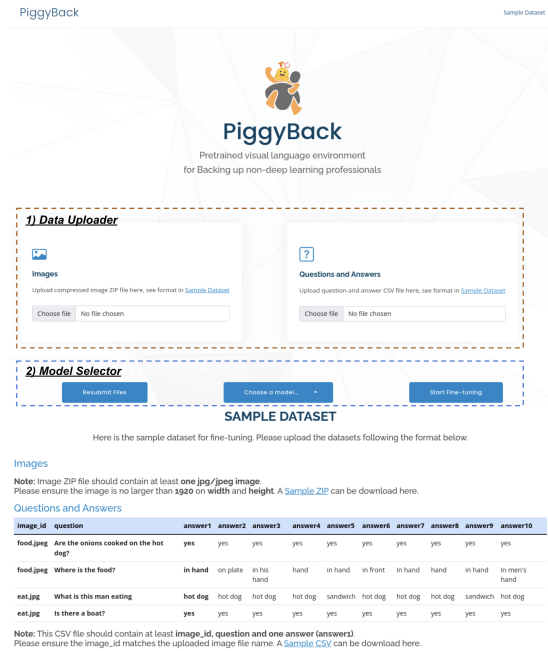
PiggyBack

Sample Dataset

PiggyBack

Pretrained visual language environment for Backing up non-deep learning professionals

1) Data Uploader

Images

Upload compressed image ZIP file here, see format in Sample Dataset

Choose file No file chosen

Questions and Answers

Upload question-and-answer CSV file here, see format in Sample Dataset

Choose file No file chosen

2) Model Selector

Resubmit Files

Choose a model...

Start Fine-tuning

SAMPLE DATASET

Here is the sample dataset for fine-tuning. Please upload the datasets following the format below.

Images

**Note:** Image ZIP file should contain at least **one jpg/jpeg image**.
Please ensure the image is no larger than **1920** on **width** and **height**. A Sample ZIP can be download here.

Questions and Answers

| image_id | question | answer1 | answer2 | answer3 | answer4 | answer5 | answer6 | answer7 | answer8 | answer9 | answer10 |
|---|---|---|---|---|---|---|---|---|---|---|---|
| food.jpeg | Are the onions cooked on the hot dog? | yes | yes | yes | yes | yes | yes | yes | yes | yes | yes |
| food.jpeg | Where is the food? | in hand | on plate | in his hand | hand | in hand | in front | in hand | hand | in hand | in men's hand |
| eat.jpg | What is this man eating | hot dog | hot dog | hot dog | hot dog | sandwich | hot dog | hot dog | hot dog | sandwich | hot dog |
| eat.jpg | Is there a boat? | yes | yes | yes | yes | yes | yes | yes | yes | yes | yes |

**Note:** This CSV file should contain at least **image_id, question and one answer (answer1)**.
Please ensure the image_id matches the uploaded image file name. A Sample CSV can be download here.